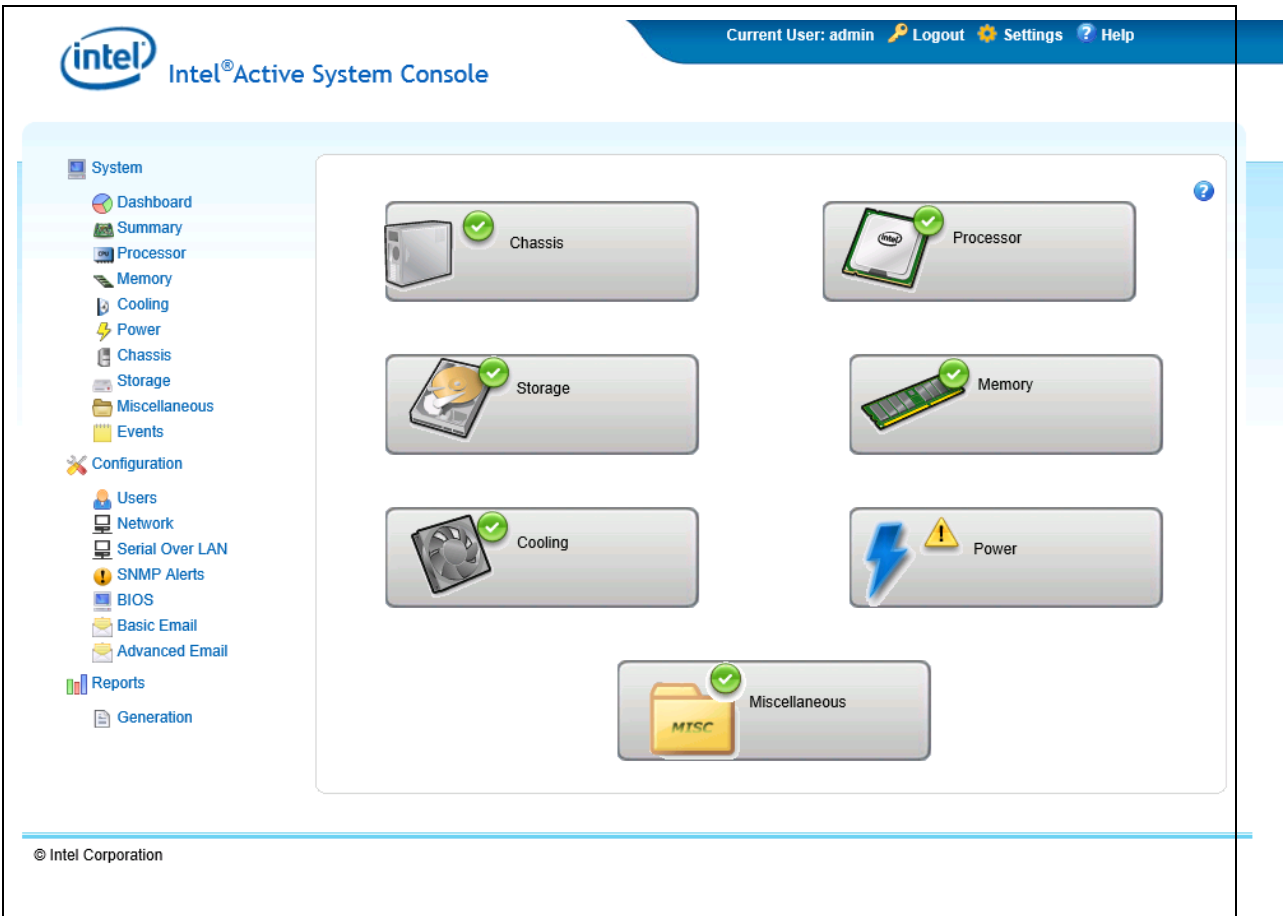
intel Intel®Active System Console

Current User: admin Logout Settings Help

System
Dashboard
Summary
Processor
Memory
Cooling
Power
Chassis
Storage
Miscellaneous
Events

Configuration
Users
Network
Serial Over LAN
SNMP Alerts
BIOS
Basic Email
Advanced Email

Reports
Generation

Chassis
Processor
intel
Storage
Memory
Cooling
Power
MISC
Miscellaneous

© Intel Corporation